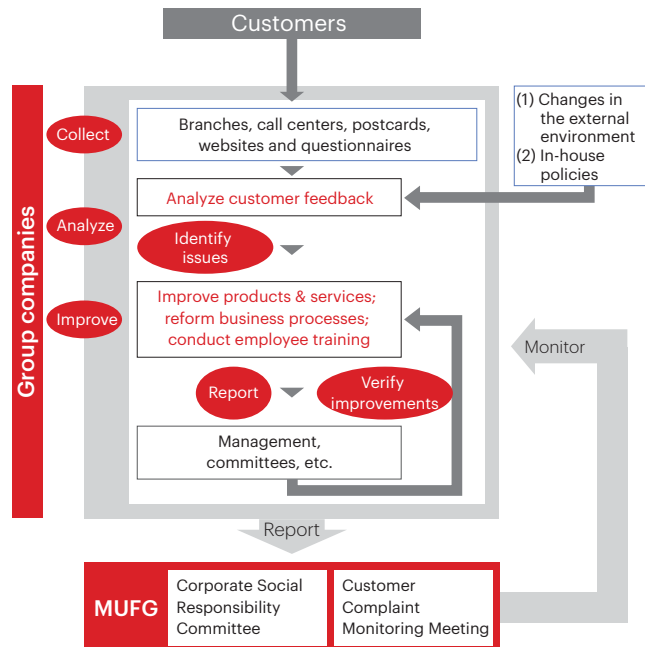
Customers

Group companies

Collect

Branches, call centers, postcards, websites and questionnaires

(1) Changes in the external environment
(2) In-house policies

Analyze

Analyze customer feedback

Identify issues

Improve

Improve products & services; reform business processes; conduct employee training

Monitor

Report

Verify improvements

Management, committees, etc.

Report

MUFG

Corporate Social Responsibility Committee

Customer Complaint Monitoring Meeting